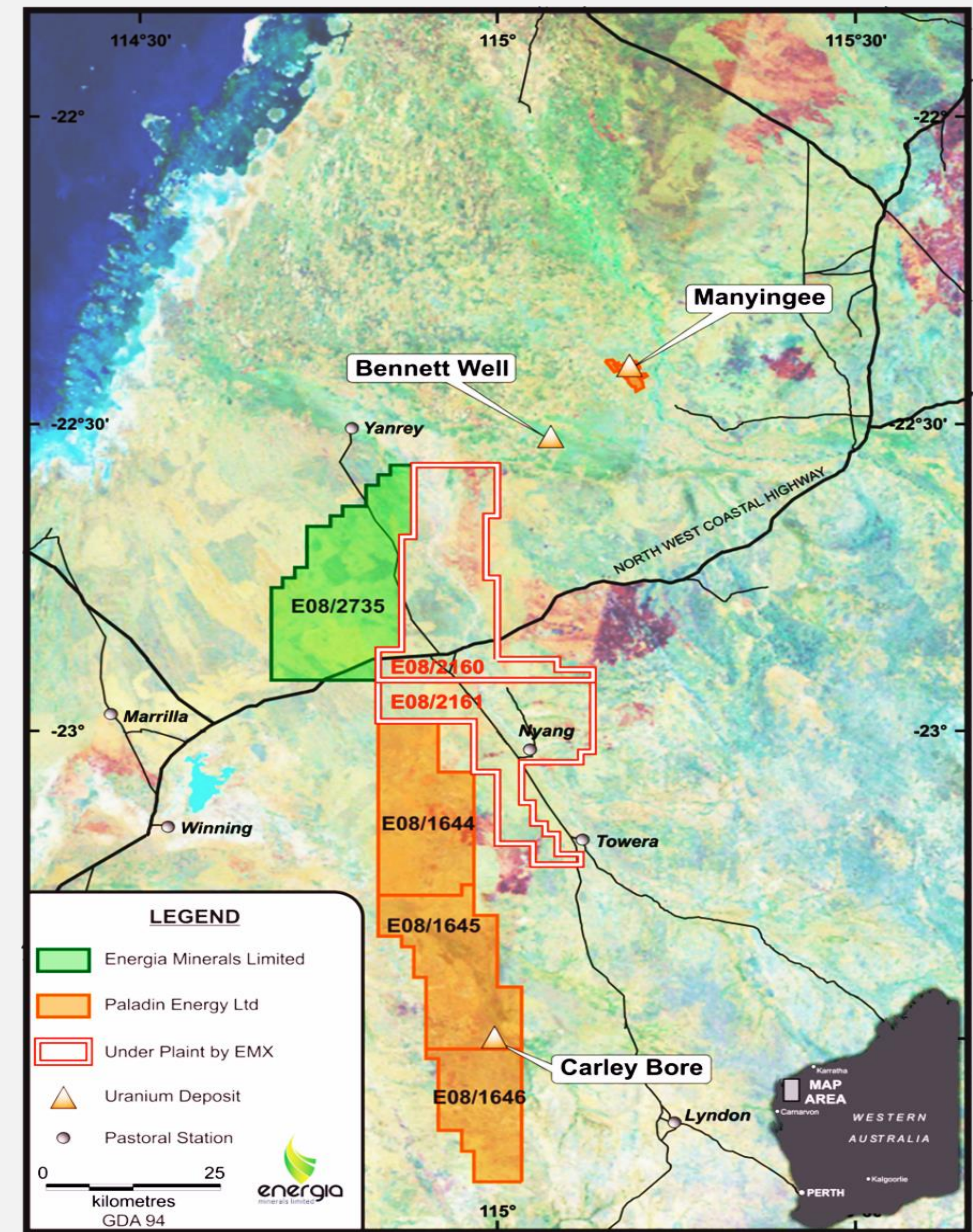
114°30'
115°
115°30'
-22°
-22°
Manyingee
Bennett Well
-22°30'
-22°30'
Yanrey
NORTH WEST COASTAL HIGHWAY
E08/2735
E08/2160
E08/2161
Marrilla
-23°
-23°
Nyang
Winning
E08/1644
Towera
E08/1645
Carley Bore
E08/1646
Lyndon
LEGEND
Energia Minerals Limited
Paladin Energy Ltd
Under Plaint by EMX
Uranium Deposit
Pastoral Station
0 25
kilometres
GDA 94
energia
minerals limited
115°
Karratha
MAP AREA
Carnarvon
WESTERN AUSTRALIA
Kalgoorlie
PERTH